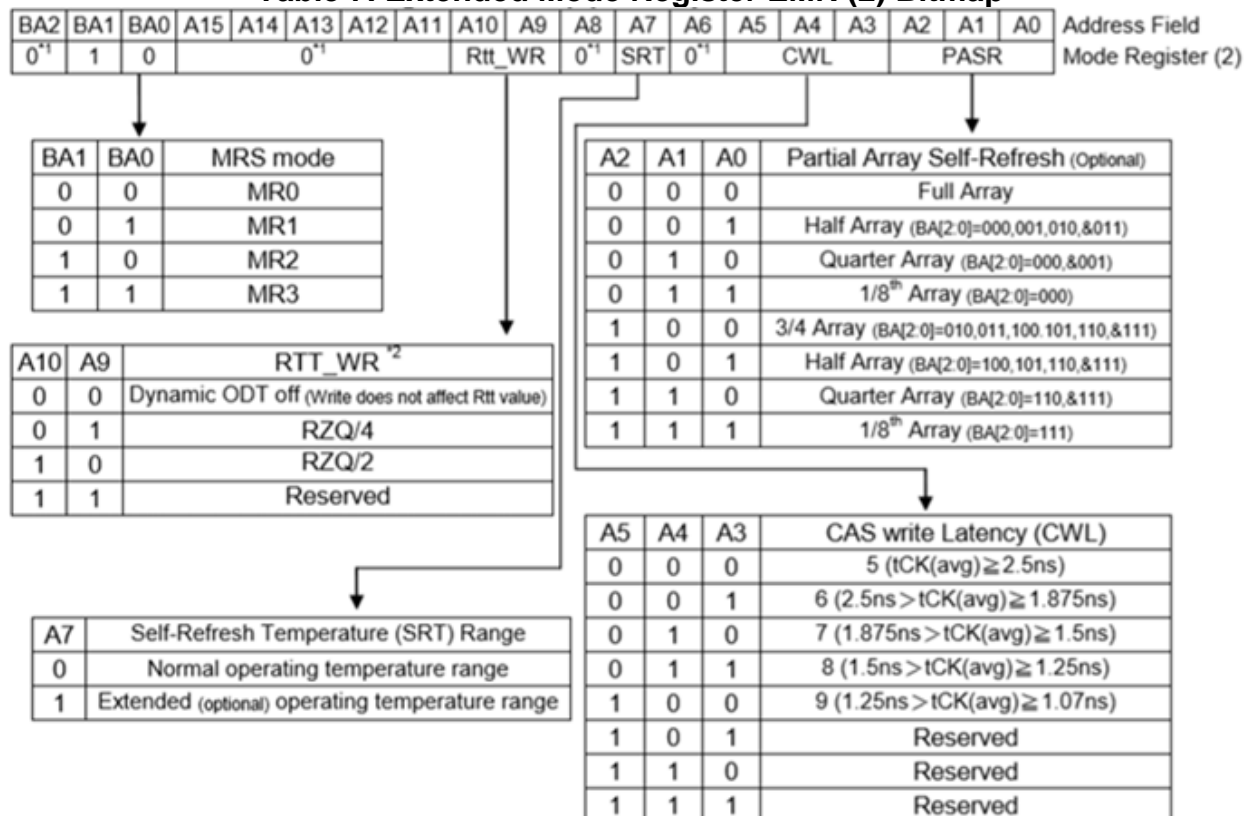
Table 7: Extended Mode Register EMR (2) Bitmap

| BA2 | BA1 | BA0 | A15 | A14 | A13 | A12 | A11 | A10 | A9 | A8 | A7 | A6 | A5 | A4 | A3 | A2 | A1 | A0 | Address Field |
|---|---|---|---|---|---|---|---|---|---|---|---|---|---|---|---|---|---|---|---|
| $0^{*1}$ | 1 | 0 | $0^{*1}$ | | | | | Rtt_WR | | $0^{*1}$ | SRT | $0^{*1}$ | CWL | | | PASR | | | Mode Register (2) |

| BA1 | BA0 | MRS mode |
|---|---|---|
| 0 | 0 | MR0 |
| 0 | 1 | MR1 |
| 1 | 0 | MR2 |
| 1 | 1 | MR3 |

| A2 | A1 | A0 | Partial Array Self-Refresh (Optional) |
|---|---|---|---|
| 0 | 0 | 0 | Full Array |
| 0 | 0 | 1 | Half Array (BA[2:0]=000,001,010,&011) |
| 0 | 1 | 0 | Quarter Array (BA[2:0]=000,&001) |
| 0 | 1 | 1 | $1/8^{th}$ Array (BA[2:0]=000) |
| 1 | 0 | 0 | 3/4 Array (BA[2:0]=010,011,100.101,110,&111) |
| 1 | 0 | 1 | Half Array (BA[2:0]=100,101,110,&111) |
| 1 | 1 | 0 | Quarter Array (BA[2:0]=110,&111) |
| 1 | 1 | 1 | $1/8^{th}$ Array (BA[2:0]=111) |

| A10 | A9 | RTT_WR $^{*2}$ |
|---|---|---|
| 0 | 0 | Dynamic ODT off (Write does not affect Rtt value) |
| 0 | 1 | RZQ/4 |
| 1 | 0 | RZQ/2 |
| 1 | 1 | Reserved |

| A5 | A4 | A3 | CAS write Latency (CWL) |
|---|---|---|---|
| 0 | 0 | 0 | 5 (tCK(avg)≧2.5ns) |
| 0 | 0 | 1 | 6 (2.5ns>tCK(avg)≧1.875ns) |
| 0 | 1 | 0 | 7 (1.875ns>tCK(avg)≧1.5ns) |
| 0 | 1 | 1 | 8 (1.5ns>tCK(avg)≧1.25ns) |
| 1 | 0 | 0 | 9 (1.25ns>tCK(avg)≧1.07ns) |
| 1 | 0 | 1 | Reserved |
| 1 | 1 | 0 | Reserved |
| 1 | 1 | 1 | Reserved |

| A7 | Self-Refresh Temperature (SRT) Range |
|---|---|
| 0 | Normal operating temperature range |
| 1 | Extended (optional) operating temperature range |